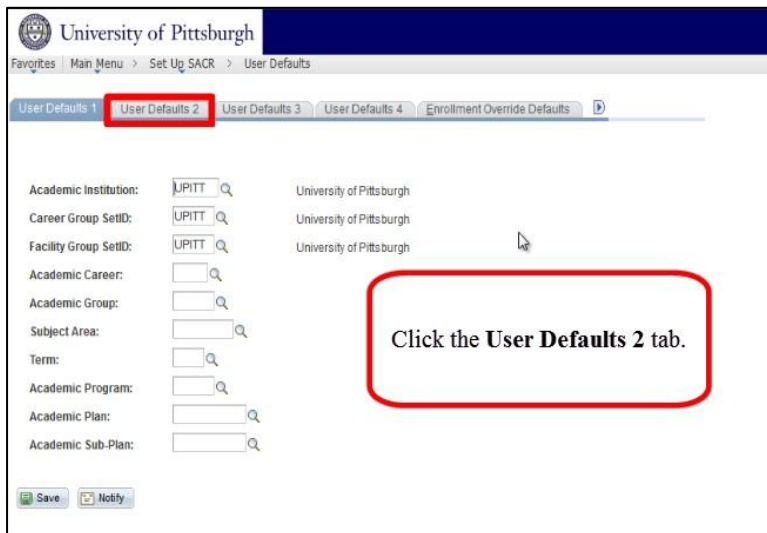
University of Pittsburgh

Favorites | Main Menu > Set Up SACR > User Defaults

User Defaults 1 | User Defaults 2 | User Defaults 3 | User Defaults 4 | Enrollment Override Defaults

Academic Institution: UPITT University of Pittsburgh

Career Group SetID: UPITT University of Pittsburgh

Facility Group SetID: UPITT University of Pittsburgh

Academic Career:

Academic Group:

Subject Area:

Term:

Academic Program:

Academic Plan:

Academic Sub-Plan:

Click the **User Defaults 2** tab.

Save | Notify